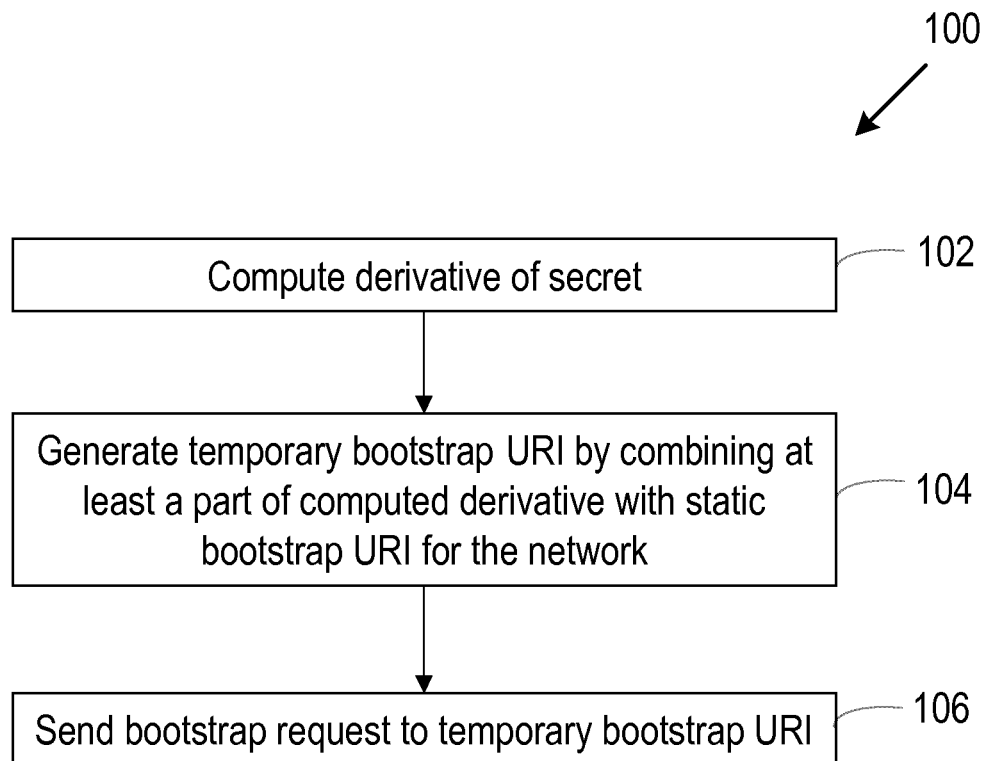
100

Compute derivative of secret

102

Generate temporary bootstrap URI by combining at least a part of computed derivative with static bootstrap URI for the network

104

Send bootstrap request to temporary bootstrap URI

106